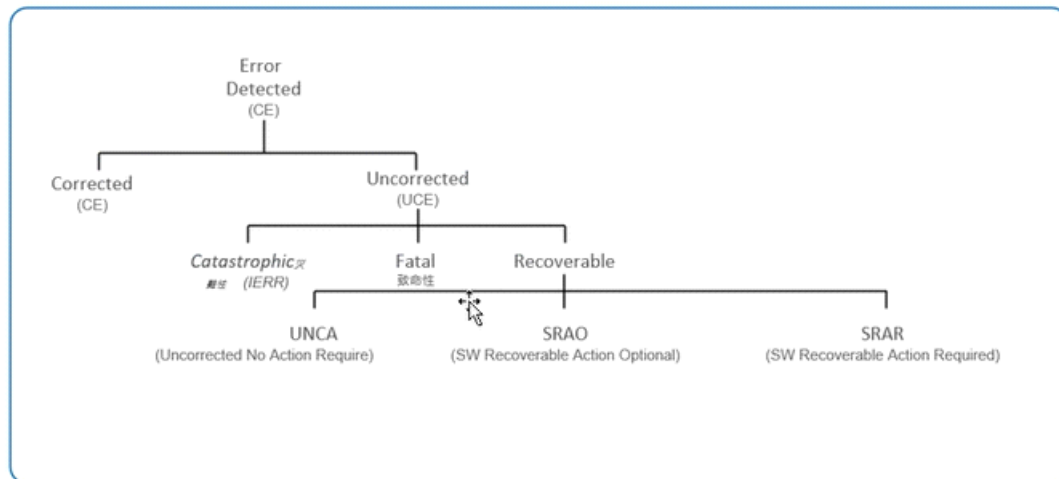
Error Detected (CE)

Corrected (CE)

Uncorrected (UCE)

Catastrophic灾難性 (IERR)

Fatal 致命性

Recoverable

UNCA (Uncorrected No Action Require)

SRAO (SW Recoverable Action Optional)

SRAR (SW Recoverable Action Required)